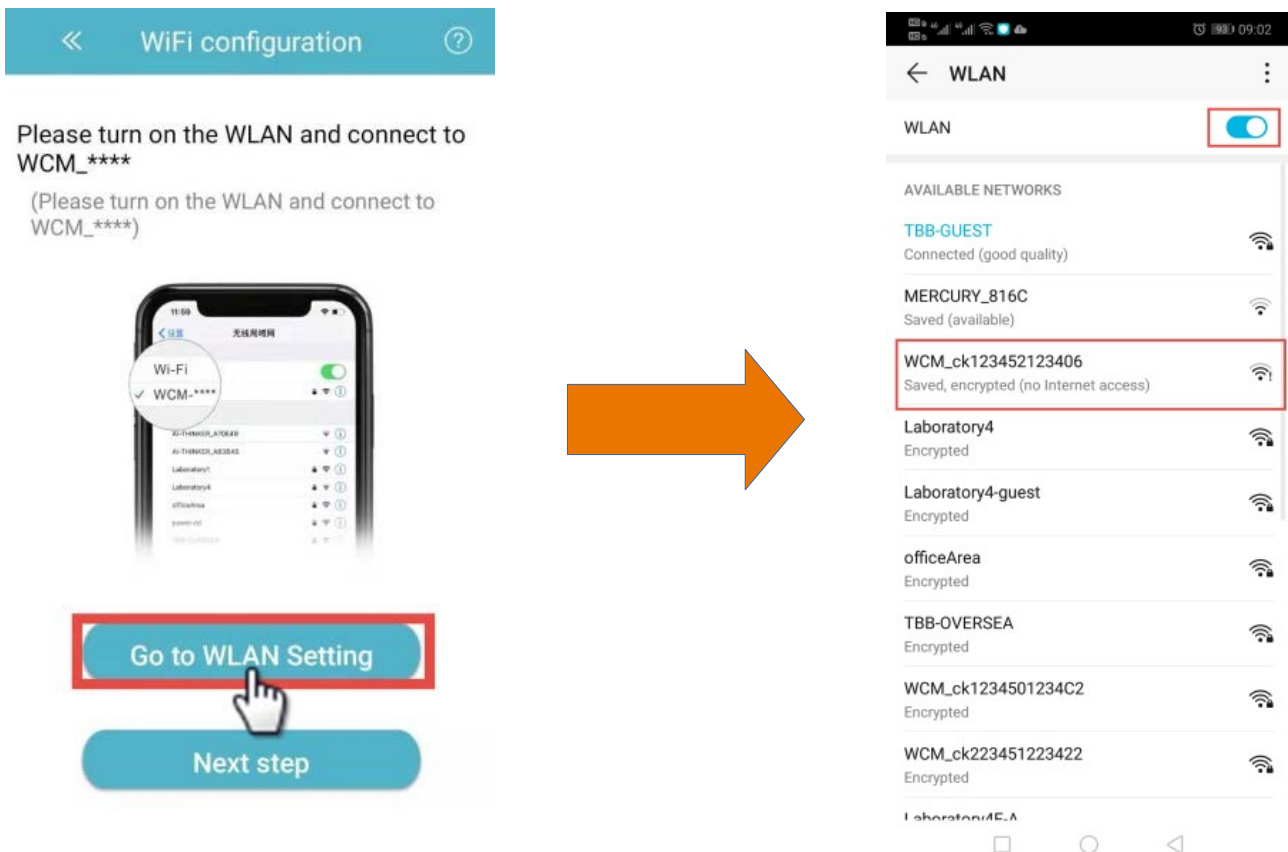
«
WiFi configuration
?

Please turn on the WLAN and connect to WCM_****

(Please turn on the WLAN and connect to WCM_****)

11:59
< 设置
无线局域网
Wi-Fi
✓ WCM-****
AI-THINKER_A70E49
AI-THINKER_A83B45
Laboratory1
Laboratory4
officeArea
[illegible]
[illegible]

Go to WLAN Setting

Next step

09:02

← WLAN

WLAN

AVAILABLE NETWORKS

TBB-GUEST
Connected (good quality)

MERCURY_816C
Saved (available)

WCM_ck123452123406
Saved, encrypted (no Internet access)

Laboratory4
Encrypted

Laboratory4-guest
Encrypted

officeArea
Encrypted

TBB-OVERSEA
Encrypted

WCM_ck1234501234C2
Encrypted

WCM_ck223451223422
Encrypted

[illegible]